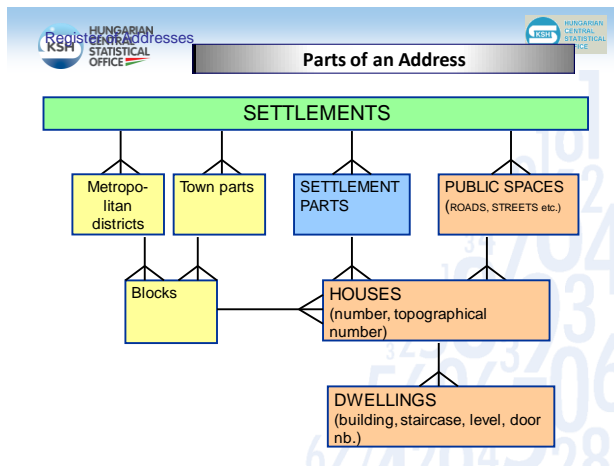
KSH HUNGARIAN CENTRAL STATISTICAL OFFICE

Register of Addresses

KSH HUNGARIAN CENTRAL STATISTICAL OFFICE

Parts of an Address

SETTLEMENTS

Metropolitan districts

Town parts

SETTLEMENT PARTS

PUBLIC SPACES (ROADS, STREETS etc.)

Blocks

HOUSES (number, topographical number)

DWELLINGS (building, staircase, level, door nb.)